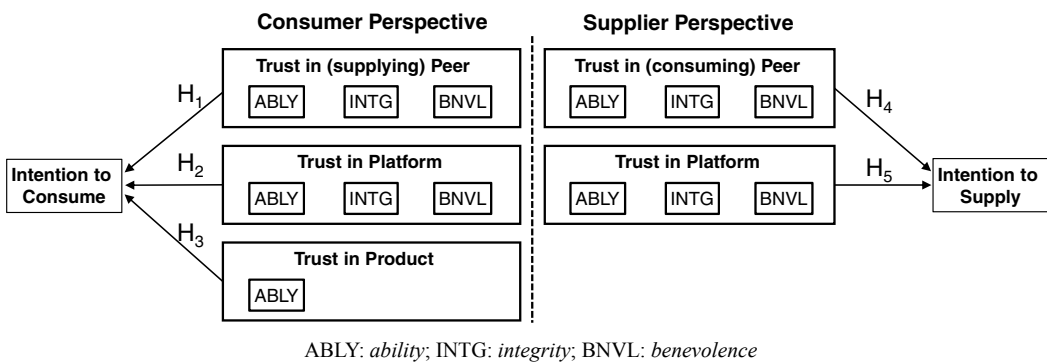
Consumer Perspective

Supplier Perspective

Trust in (supplying) Peer

ABLY INTG BNVL

$H_1$

Intention to Consume

$H_2$

Trust in Platform

ABLY INTG BNVL

$H_3$

Trust in Product

ABLY

Trust in (consuming) Peer

ABLY INTG BNVL

$H_4$

Trust in Platform

ABLY INTG BNVL

$H_5$

Intention to Supply

ABLY: ability; INTG: integrity; BNVL: benevolence